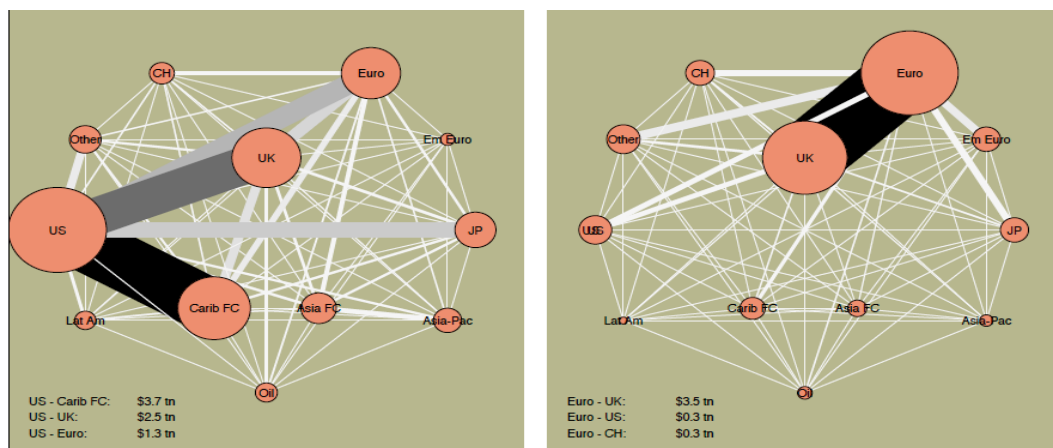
CH
Euro
Other
Em Euro
UK
US
JP
Lat Am
Carib FC
Asia FC
Asia-Pac
Oil

US - Carib FC: $3.7 tn
US - UK: $2.5 tn
US - Euro: $1.3 tn

CH
Euro
Other
Em Euro
UK
US
JP
Lat Am
Carib FC
Asia FC
Asia-Pac
Oil

Euro - UK: $3.5 tn
Euro - US: $0.3 tn
Euro - CH: $0.3 tn